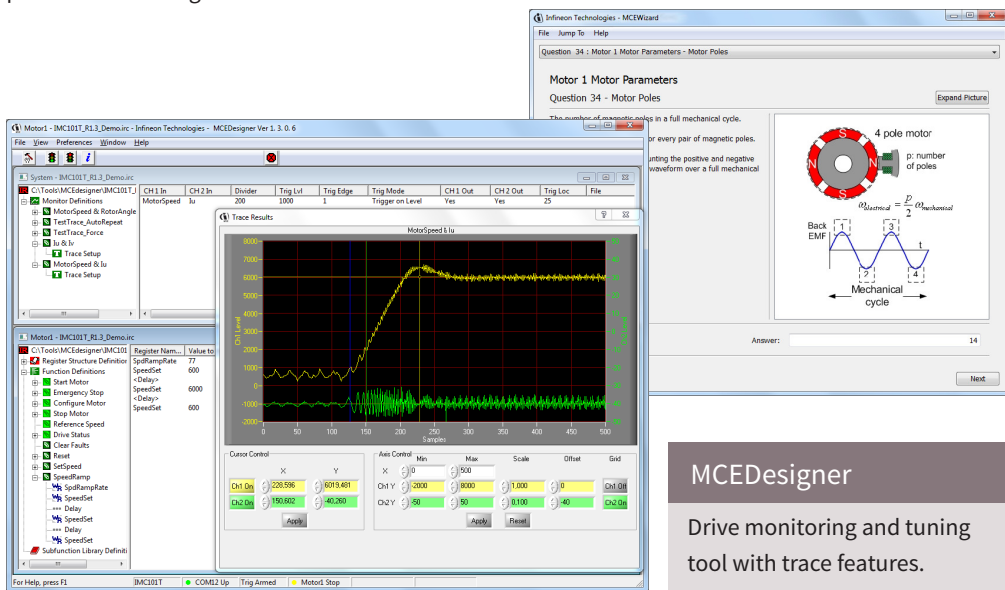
Infineon Technologies - MCEWizard

File Jump To Help

Question 34 : Motor 1 Motor Parameters - Motor Poles

Motor 1 Motor Parameters

Question 34 - Motor Poles

Expand Picture

The number of magnetic poles in a full mechanical cycle.

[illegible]r every pair of magnetic poles.

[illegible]unting the positive and negative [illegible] waveform over a full mechanical

4 pole motor

p: number of poles

$\omega_{electrical} = \frac{p}{2}\omega_{mechanical}$

Back EMF

1 2 3 4

t

Mechanical cycle

Answer: 14

Next

Motor1 - IMC101T_R1.3_Demo.irc - Infineon Technologies - MCEDesigner Ver 1. 3. 0. 6

File View Preferences Window Help

System - IMC101T_R1.3_Demo.irc

C:\Tools\MCEdesigner\IMC101T_I

Monitor Definitions

MotorSpeed & RotorAngle

TestTrace_AutoReplay

TestTrace_Force

Iu & Iv

Trace Setup

MotorSpeed & Iu

Trace Setup

| CH 1 In | CH 2 In | Divider | Trig Lvl | Trig Edge | Trig Mode | CH 1 Out | CH 2 Out | Trig Loc | File |
|---|---|---|---|---|---|---|---|---|---|
| MotorSpeed | Iu | 200 | 1000 | 1 | Trigger on Level | Yes | Yes | 25 | |

Motor1 - IMC101T_R1.3_Demo.irc

C:\Tools\MCEdesigner\IMC101

Register Structure Definitio

Function Definitions

Start Motor

Emergency Stop

Configure Motor

Stop Motor

Reference Speed

Drive Status

Clear Faults

Reset

SetSpeed

SpeedRamp

SpdRampRate

SpeedSet

Delay

SpeedSet

Delay

SpeedSet

Subfunction Library Definiti

| Register Nam... | Value to |
|---|---|
| SpdRampRate | 77 |
| SpeedSet | 600 |
| <Delay> | |
| SpeedSet | 6000 |
| <Delay> | |
| SpeedSet | 600 |

Trace Results

MotorSpeed & Iu

8000 7000 6000 5000 4000 3000 2000 1000 0 -1000 -2000

Ch1 Level

Ch2 Level

0 50 100 150 200 250 300 350 400 450 500

Samples

Cursor Control

X Y

Ch1 On 228,596 6019,481

Ch2 On 150,602 -40,260

Apply

Axis Control

Min Max Scale Offset Grid

X 0 500

Ch1 Y -2000 8000 1,000 0 Ch1 Off

Ch2 Y -50 50 0,100 -40 Ch2 On

Apply Reset

For Help, press F1 IMC101T COM12 Up Trig Armed Motor1 Stop

MCEDesigner

Drive monitoring and tuning tool with trace features.